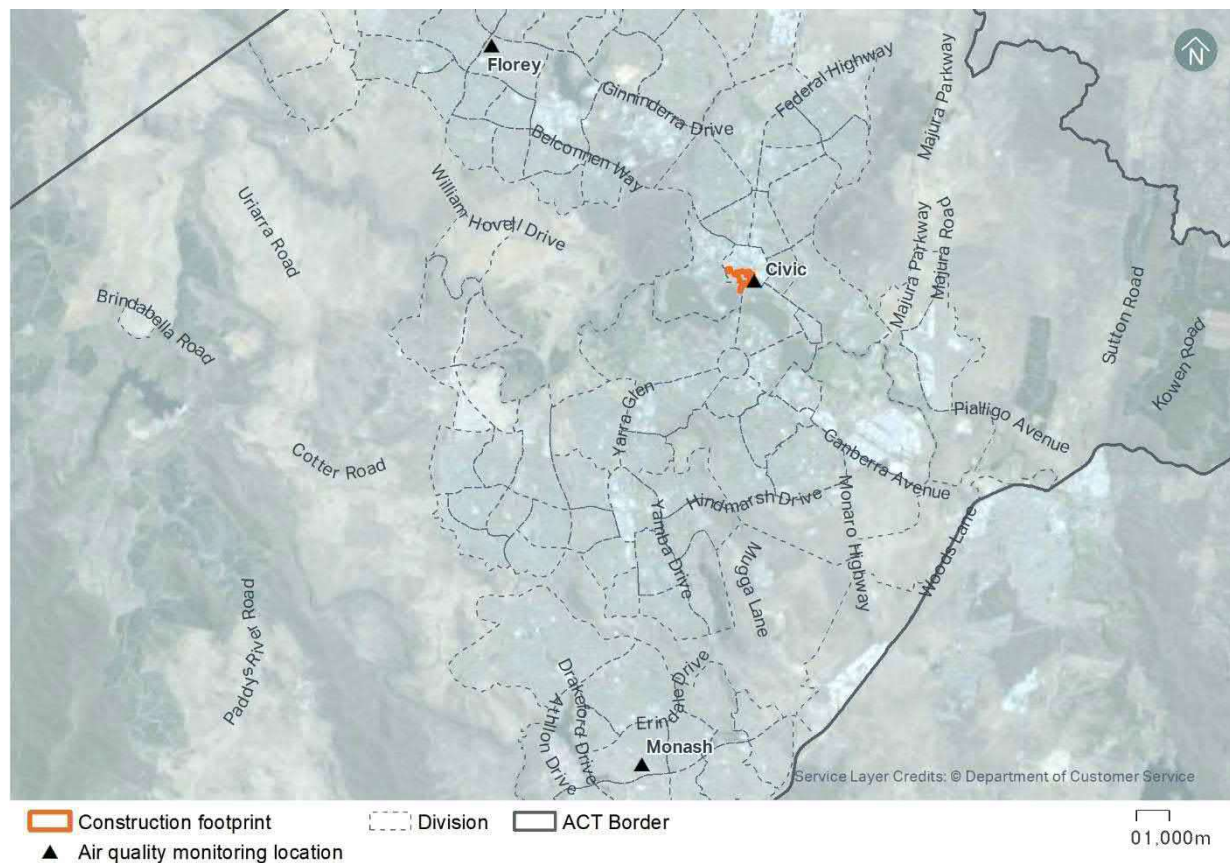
Florey
Ginninderra Drive
Federal Highway
Majura Parkway
Belconnen Way
William Hovell Drive
Uriarra Road
Civic
Majura Parkway
Majura Road
Brindabella Road
Sutton Road
Kowen Road
Yarra Glen
Pialligo Avenue
Canberra Avenue
Cotter Road
Hindmarsh Drive
Monaro Highway
Yamba Drive
Mugga Lane
Woods Lane
Paddys River Road
Drakeford Drive
Athllon Drive
Erindale Drive
Monash
Service Layer Credits: © Department of Customer Service

Construction footprint
Division
ACT Border
Air quality monitoring location
0 1,000m